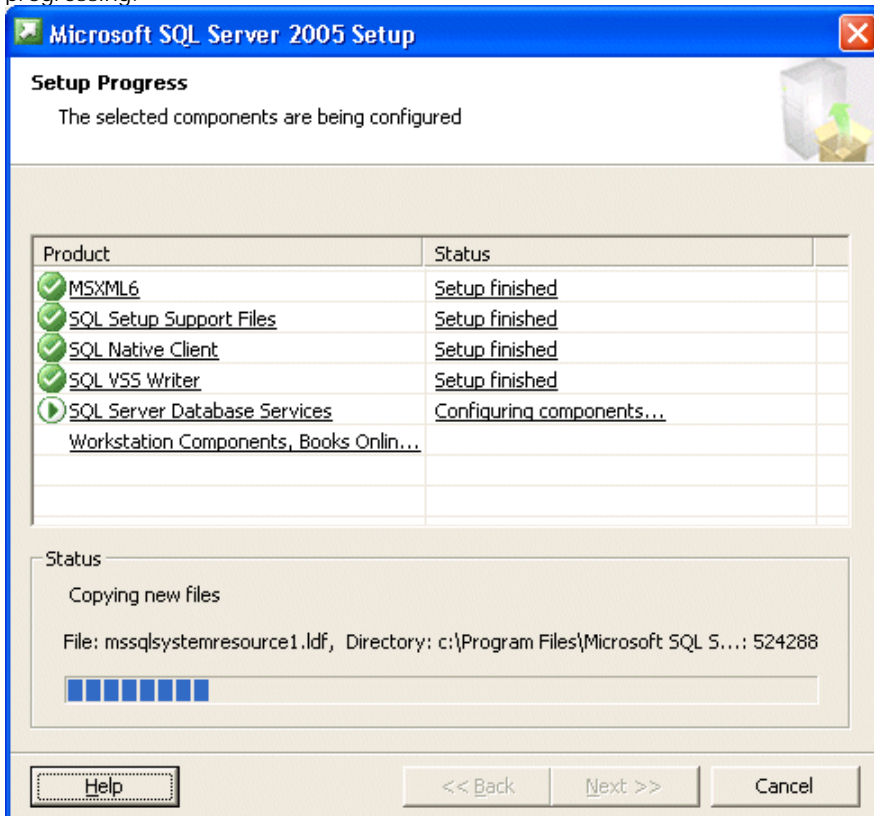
Microsoft SQL Server 2005 Setup

Setup Progress
The selected components are being configured

| Product | Status |
|---|---|
| MSXML6 | Setup finished |
| SQL Setup Support Files | Setup finished |
| SQL Native Client | Setup finished |
| SQL VSS Writer | Setup finished |
| SQL Server Database Services | Configuring components... |
| Workstation Components, Books Onlin... | |

Status
Copying new files

File: mssqlsystemresource1.ldf, Directory: c:\Program Files\Microsoft SQL S...: 524288

Help
<< Back
Next >>
Cancel